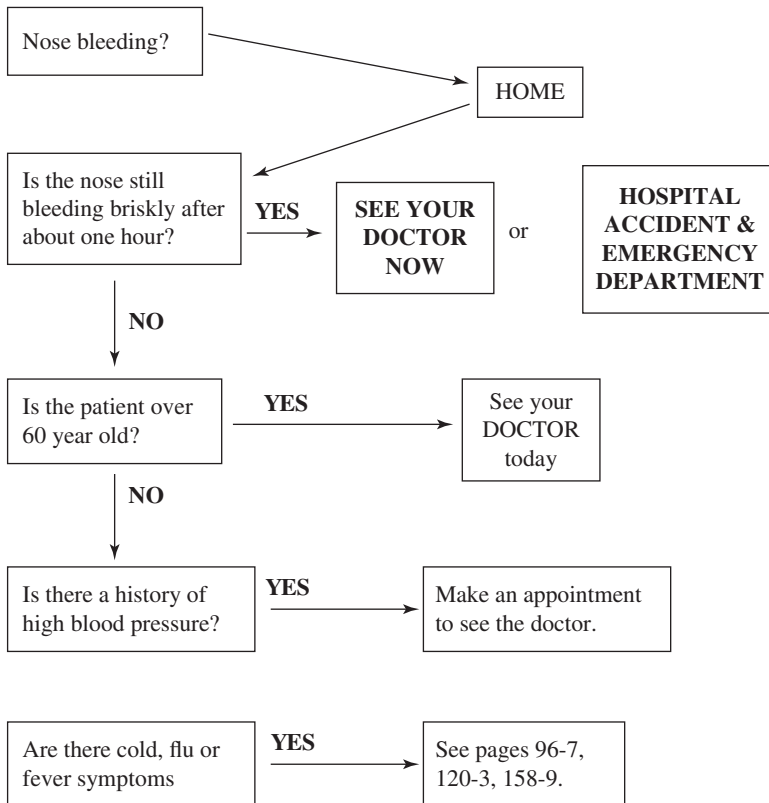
Nose bleeding?

HOME

Is the nose still bleeding briskly after about one hour?

YES

SEE YOUR DOCTOR NOW

or

HOSPITAL ACCIDENT & EMERGENCY DEPARTMENT

NO

Is the patient over 60 year old?

YES

See your DOCTOR today

NO

Is there a history of high blood pressure?

YES

Make an appointment to see the doctor.

Are there cold, flu or fever symptoms

YES

See pages 96-7, 120-3, 158-9.